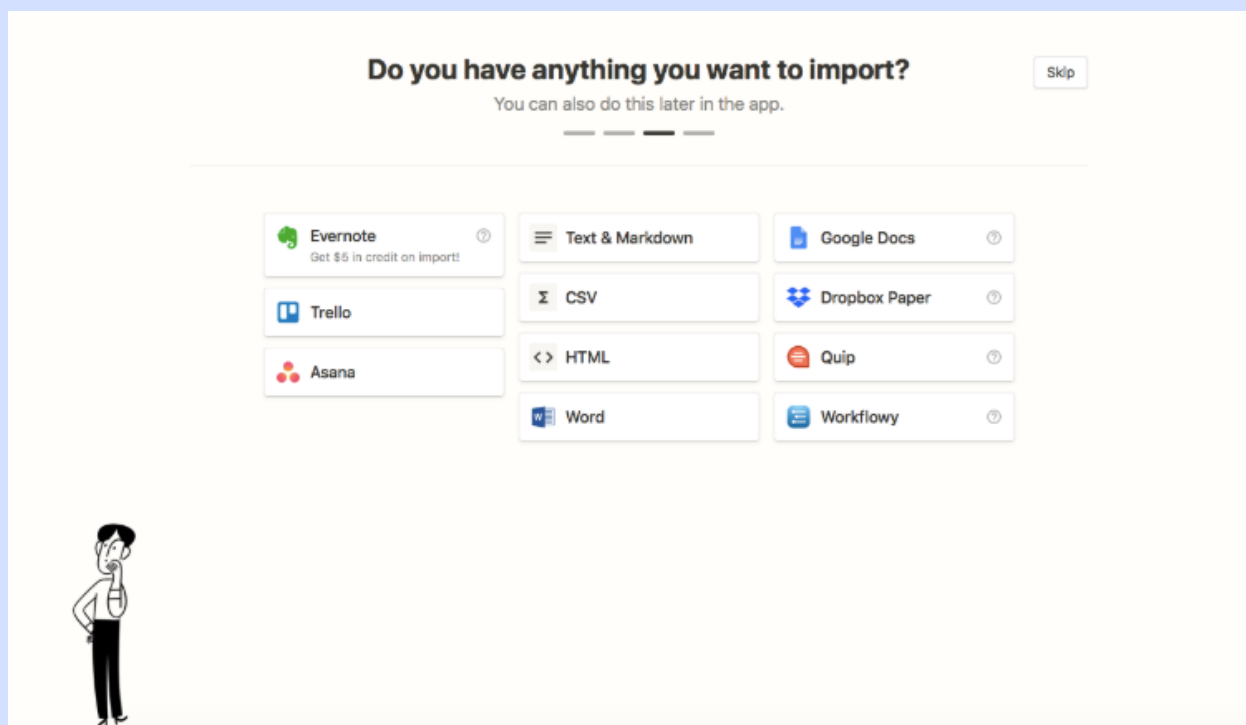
Do you have anything you want to import?

You can also do this later in the app.

Skip

Evernote
Get $5 in credit on import!

Trello

Asana

Text & Markdown

Σ CSV

<> HTML

Word

Google Docs

Dropbox Paper

Quip

Workflowy